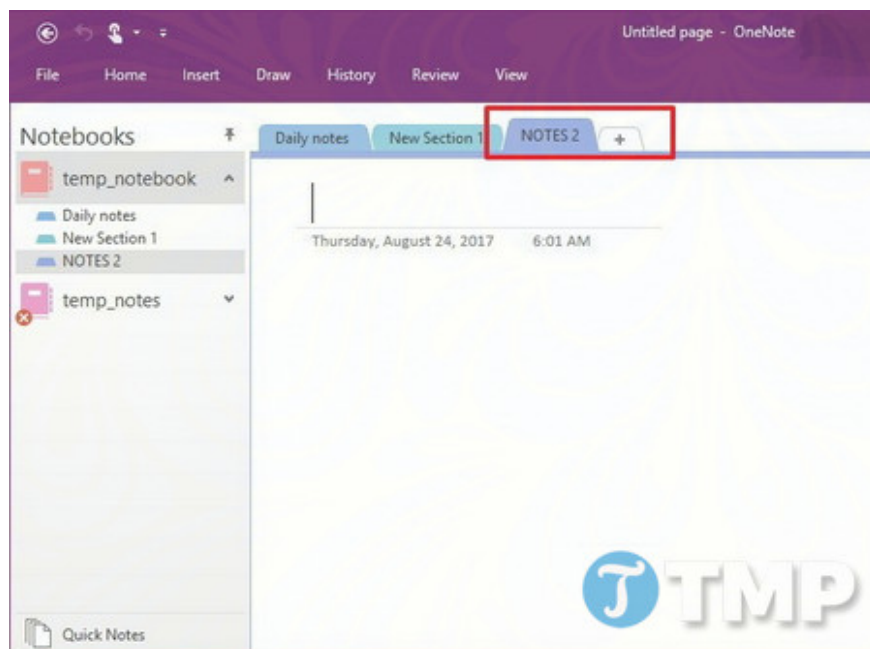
Untitled page - OneNote

File Home Insert Draw History Review View

Notebooks

Daily notes New Section 1 NOTES 2 +

temp_notebook

Daily notes
New Section 1
NOTES 2

temp_notes

Thursday, August 24, 2017 6:01 AM

Quick Notes

TMP